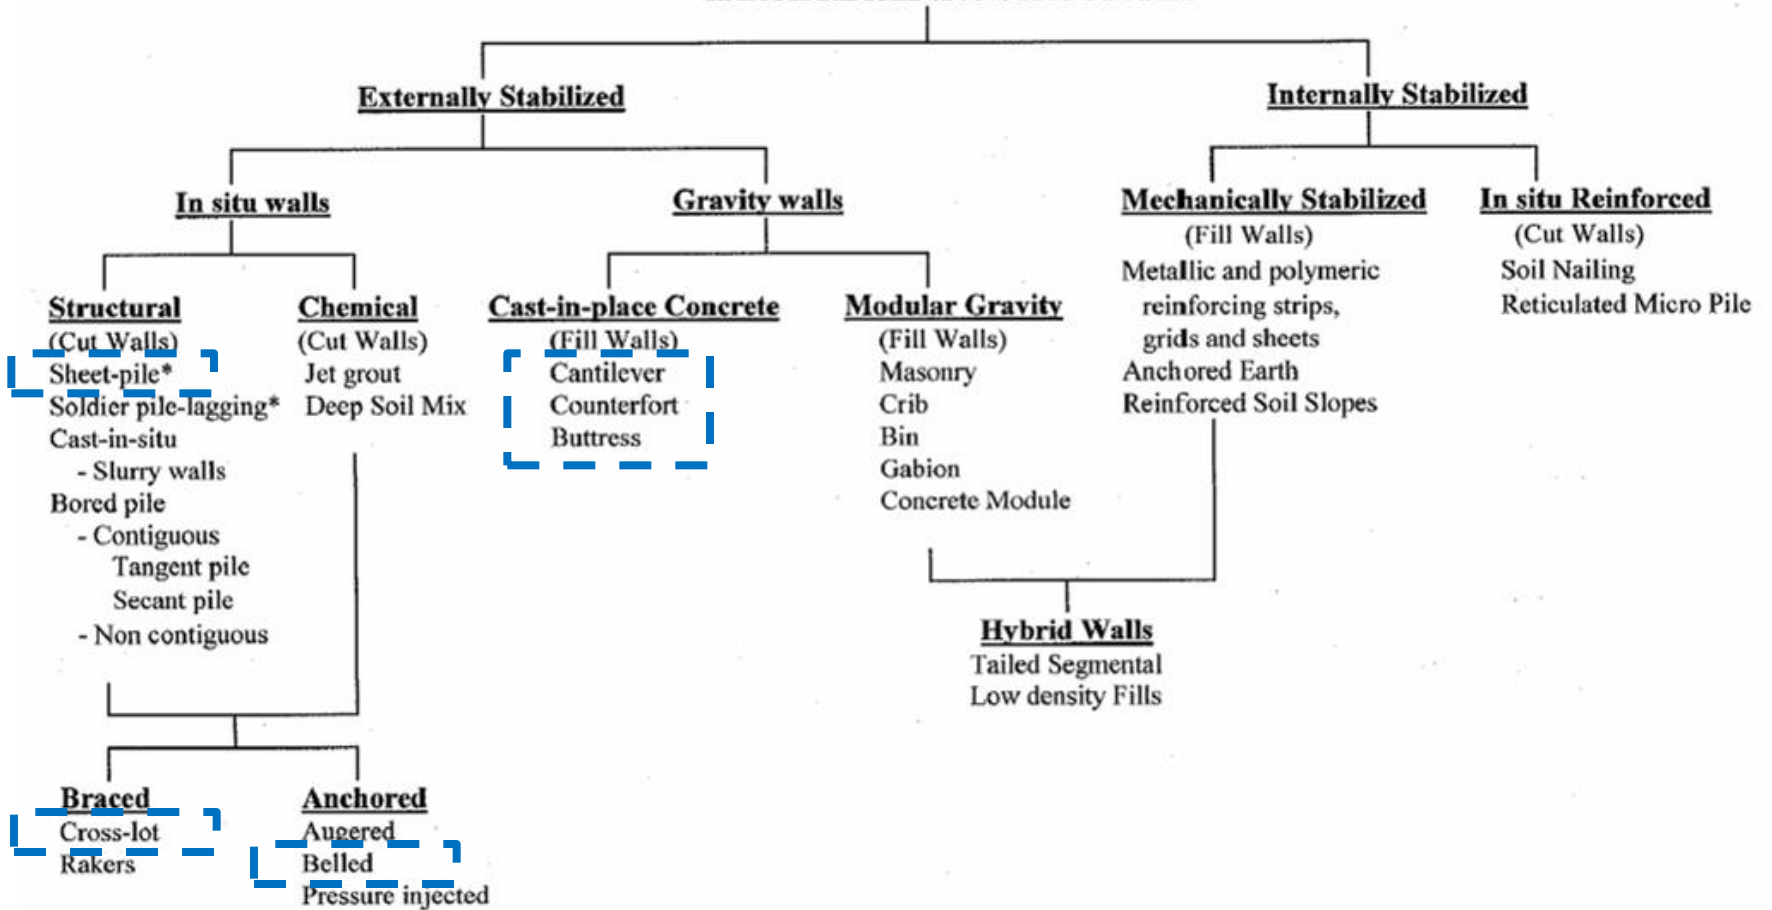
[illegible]

Externally Stabilized

Internally Stabilized

In situ walls

Gravity walls

Mechanically Stabilized
(Fill Walls)
Metallic and polymeric reinforcing strips, grids and sheets
Anchored Earth
Reinforced Soil Slopes

In situ Reinforced
(Cut Walls)
Soil Nailing
Reticulated Micro Pile

Structural
(Cut Walls)
Sheet-pile*
Soldier pile-lagging*
Cast-in-situ
- Slurry walls
Bored pile
- Contiguous
Tangent pile
Secant pile
- Non contiguous

Chemical
(Cut Walls)
Jet grout
Deep Soil Mix

Cast-in-place Concrete
(Fill Walls)
Cantilever
Counterfort
Buttress

Modular Gravity
(Fill Walls)
Masonry
Crib
Bin
Gabion
Concrete Module

Hybrid Walls
Tailed Segmental
Low density Fills

Braced
Cross-lot
Rakers

Anchored
Augered
Belled
Pressure injected